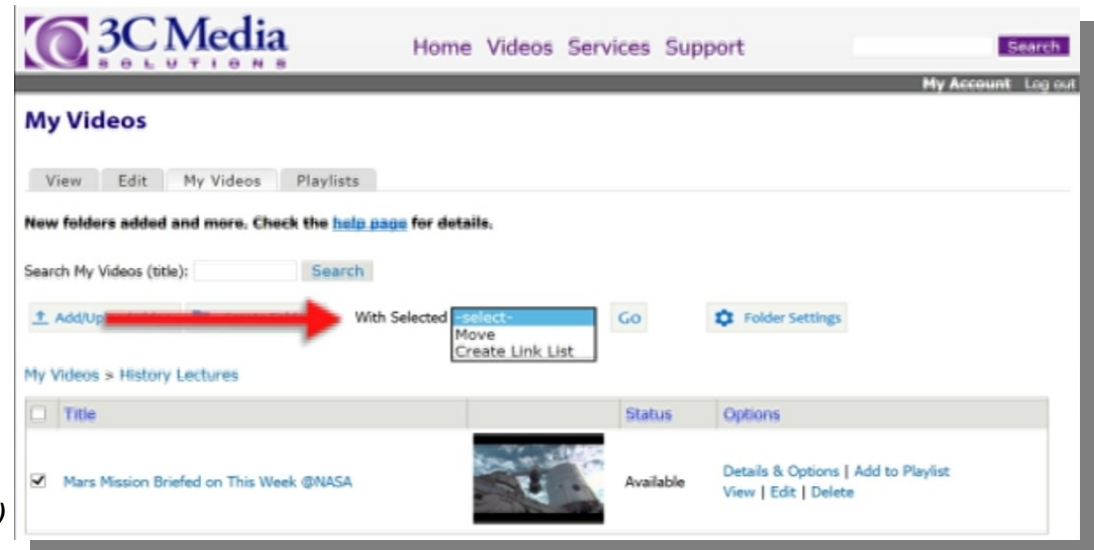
3C Media SOLUTIONS

Home Videos Services Support

Search

My Account Log out

My Videos

View Edit My Videos Playlists

New folders added and more. Check the help page for details.

Search My Videos (title): Search

Add/Up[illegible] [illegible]

With Selected -select- Move Create Link List

Go

Folder Settings

My Videos > History Lectures

| Title | | Status | Options |
|---|---|---|---|
| Mars Mission Briefed on This Week @NASA | | Available | Details & Options \| Add to Playlist View \| Edit \| Delete |